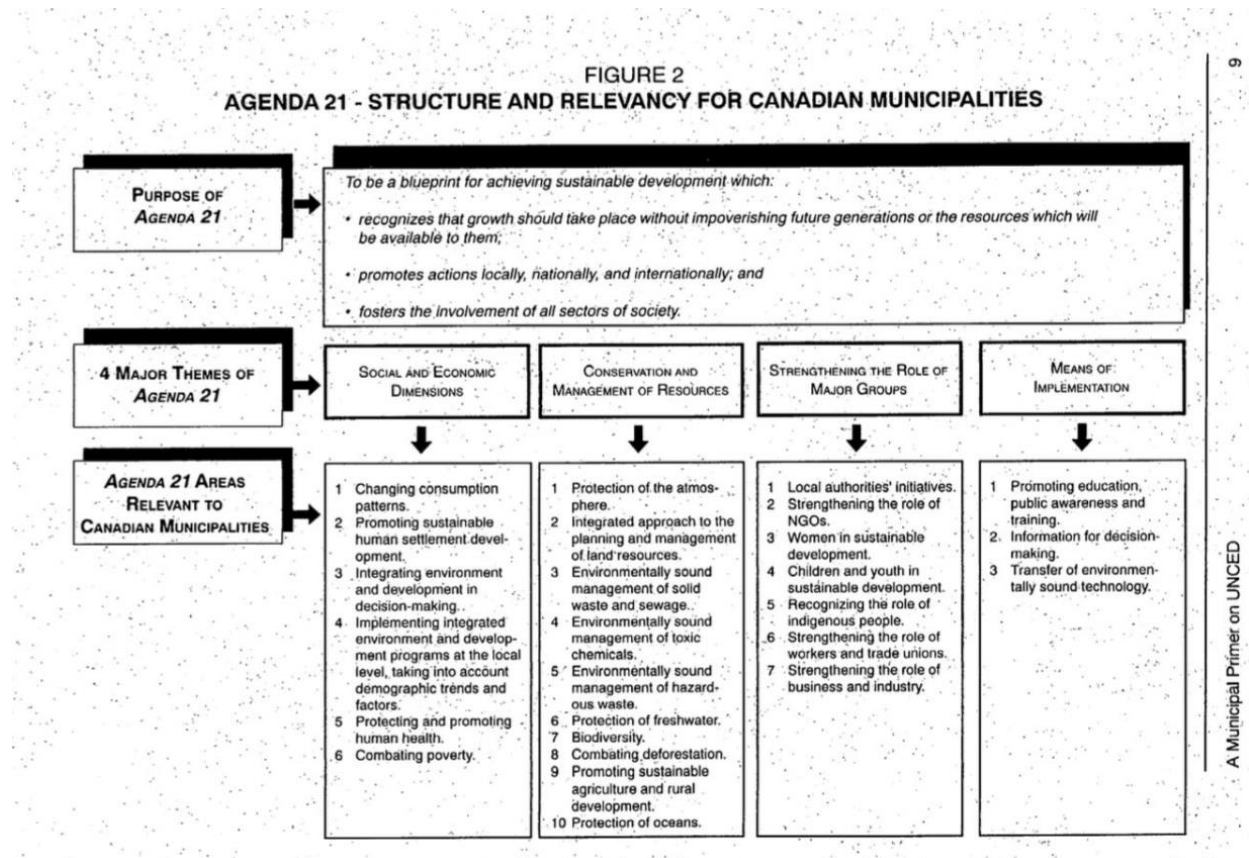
FIGURE 2
AGENDA 21 - STRUCTURE AND RELEVANCY FOR CANADIAN MUNICIPALITIES

PURPOSE OF AGENDA 21

To be a blueprint for achieving sustainable development which:

• recognizes that growth should take place without impoverishing future generations or the resources which will be available to them;

• promotes actions locally, nationally, and internationally; and

• fosters the involvement of all sectors of society.

4 MAJOR THEMES OF AGENDA 21

SOCIAL AND ECONOMIC DIMENSIONS

CONSERVATION AND MANAGEMENT OF RESOURCES

STRENGTHENING THE ROLE OF MAJOR GROUPS

MEANS OF IMPLEMENTATION

AGENDA 21 AREAS RELEVANT TO CANADIAN MUNICIPALITIES

1 Changing consumption patterns.
2 Promoting sustainable human settlement development.
3 Integrating environment and development in decision-making.
4 Implementing integrated environment and development programs at the local level, taking into account demographic trends and factors.
5 Protecting and promoting human health.
6 Combating poverty.

1 Protection of the atmosphere.
2 Integrated approach to the planning and management of land resources.
3 Environmentally sound management of solid waste and sewage.
4 Environmentally sound management of toxic chemicals.
5 Environmentally sound management of hazardous waste.
6 Protection of freshwater.
7 Biodiversity.
8 Combating deforestation.
9 Promoting sustainable agriculture and rural development.
10 Protection of oceans.

1 Local authorities' initiatives.
2 Strengthening the role of NGOs.
3 Women in sustainable development.
4 Children and youth in sustainable development.
5 Recognizing the role of indigenous people.
6 Strengthening the role of workers and trade unions.
7 Strengthening the role of business and industry.

1 Promoting education, public awareness and training.
2 Information for decision-making.
3 Transfer of environmentally sound technology.

A Municipal Primer on UNCED

9